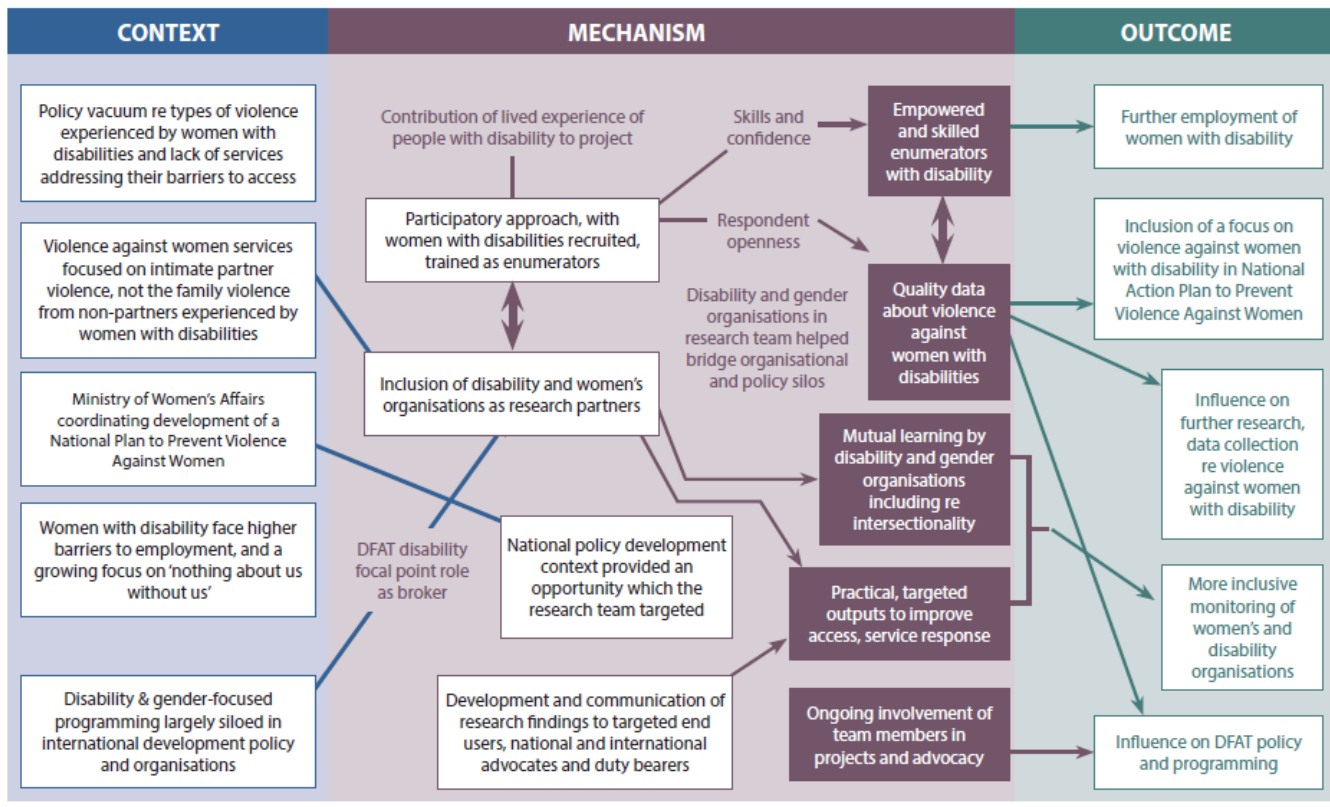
CONTEXT

MECHANISM

OUTCOME

Policy vacuum re types of violence experienced by women with disabilities and lack of services addressing their barriers to access

Violence against women services focused on intimate partner violence, not the family violence from non-partners experienced by women with disabilities

Ministry of Women's Affairs coordinating development of a National Plan to Prevent Violence Against Women

Women with disability face higher barriers to employment, and a growing focus on 'nothing about us without us'

Disability & gender-focused programming largely siloed in international development policy and organisations

Contribution of lived experience of people with disability to project

Participatory approach, with women with disabilities recruited, trained as enumerators

Inclusion of disability and women's organisations as research partners

DFAT disability focal point role as broker

National policy development context provided an opportunity which the research team targeted

Development and communication of research findings to targeted end users, national and international advocates and duty bearers

Skills and confidence

Respondent openness

Disability and gender organisations in research team helped bridge organisational and policy silos

Empowered and skilled enumerators with disability

Quality data about violence against women with disabilities

Mutual learning by disability and gender organisations including re intersectionality

Practical, targeted outputs to improve access, service response

Ongoing involvement of team members in projects and advocacy

Further employment of women with disability

Inclusion of a focus on violence against women with disability in National Action Plan to Prevent Violence Against Women

Influence on further research, data collection re violence against women with disability

More inclusive monitoring of women's and disability organisations

Influence on DFAT policy and programming